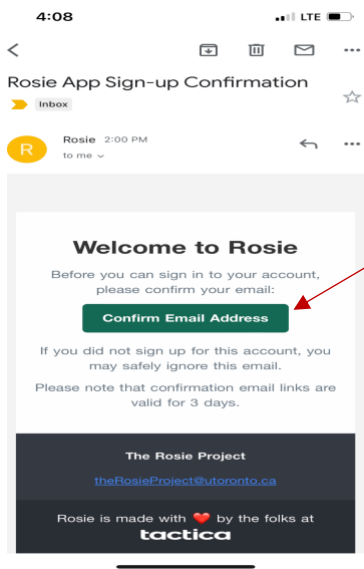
4:08

LTE

Rosie App Sign-up Confirmation

Inbox

R

Rosie 2:00 PM

to me

Welcome to Rosie

Before you can sign in to your account, please confirm your email:

Confirm Email Address

If you did not sign up for this account, you may safely ignore this email.

Please note that confirmation email links are valid for 3 days.

The Rosie Project

theRosieProject@utoronto.ca

Rosie is made with ❤️ by the folks at

tactica